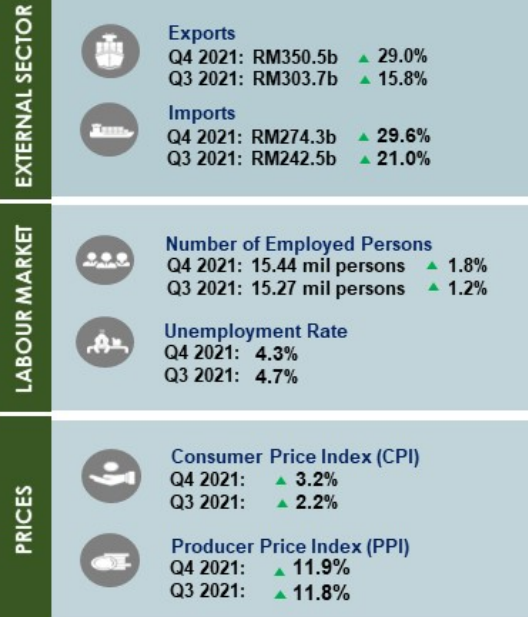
EXTERNAL SECTOR

Exports
Q4 2021: RM350.5b ▲ 29.0%
Q3 2021: RM303.7b ▲ 15.8%

Imports
Q4 2021: RM274.3b ▲ 29.6%
Q3 2021: RM242.5b ▲ 21.0%

LABOUR MARKET

Number of Employed Persons
Q4 2021: 15.44 mil persons ▲ 1.8%
Q3 2021: 15.27 mil persons ▲ 1.2%

Unemployment Rate
Q4 2021: 4.3%
Q3 2021: 4.7%

PRICES

Consumer Price Index (CPI)
Q4 2021: ▲ 3.2%
Q3 2021: ▲ 2.2%

Producer Price Index (PPI)
Q4 2021: ▲ 11.9%
Q3 2021: ▲ 11.8%